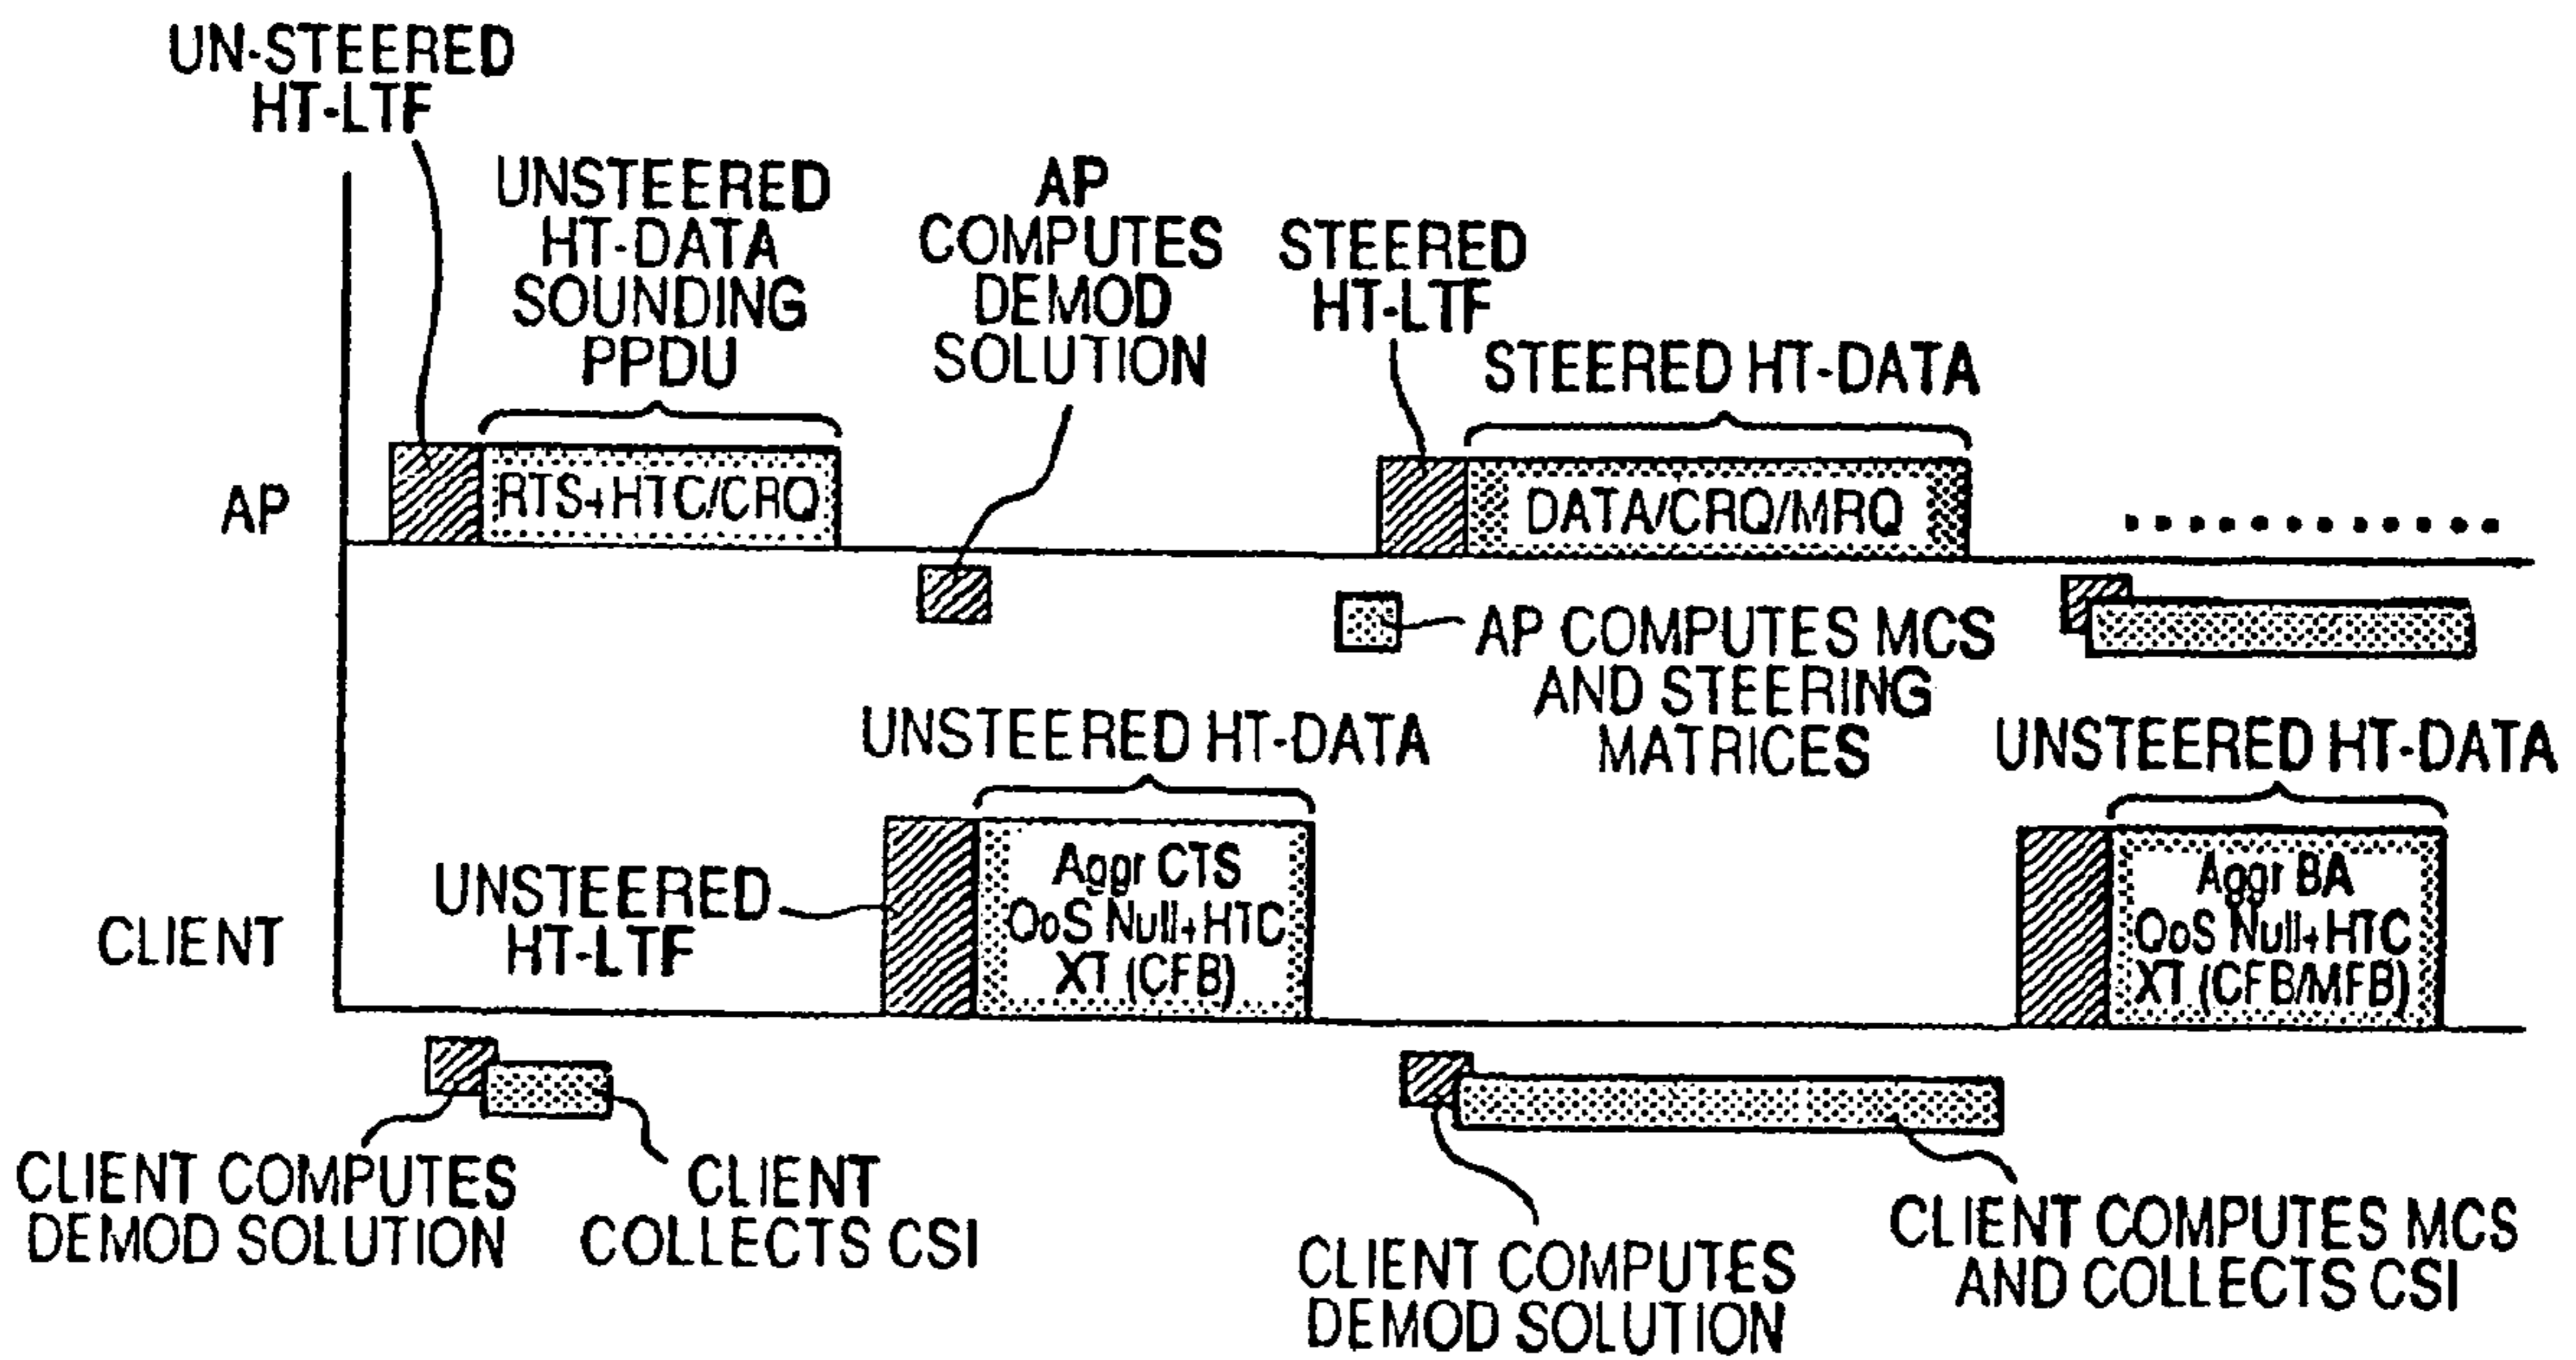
UN-STEERED HT-LTF

UNSTEERED HT-DATA SOUNDING PPDU

AP COMPUTES DEMOD SOLUTION

STEERED HT-LTF

STEERED HT-DATA

AP

RTS+HTC/CRQ

DATA/CRQ/MRQ

............

AP COMPUTES MCS AND STEERING MATRICES

UNSTEERED HT-DATA

UNSTEERED HT-DATA

UNSTEERED HT-LTF

CLIENT

Aggr CTS QoS Null+HTC XT (CFB)

Aggr BA QoS Null+HTC XT (CFB/MFB)

CLIENT COMPUTES DEMOD SOLUTION

CLIENT COLLECTS CSI

CLIENT COMPUTES DEMOD SOLUTION

CLIENT COMPUTES MCS AND COLLECTS CSI